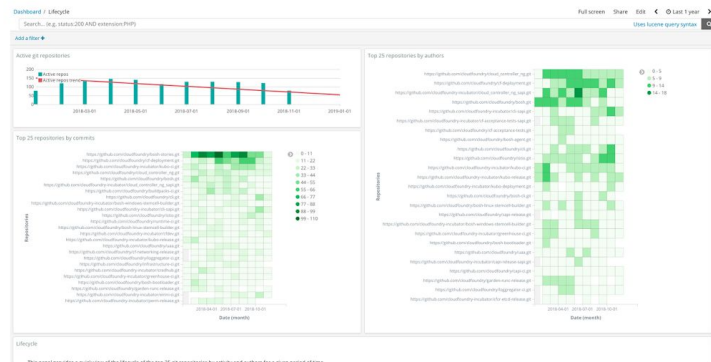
Dashboard / Lifecycle

Full screen Share Edit Last 1 year

Search... (e.g. status:200 AND extension:PHP)

Uses lucene query syntax

Add a filter +

Active git repositories

200
150
100
50
0

Active repos
Active repos (trend)

2018-03-01 2018-05-01 2018-07-01 2018-09-01 2018-11-01 2019-01-01

Top 25 repositories by commits

0 - 11
11 - 22
22 - 33
33 - 44
44 - 55
55 - 66
66 - 77
77 - 88
88 - 99
99 - 110

Repositories

Date (month)

Top 25 repositories by authors

0 - 5
5 - 9
9 - 14
14 - 18

Repositories

Date (month)

Lifecycle

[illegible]